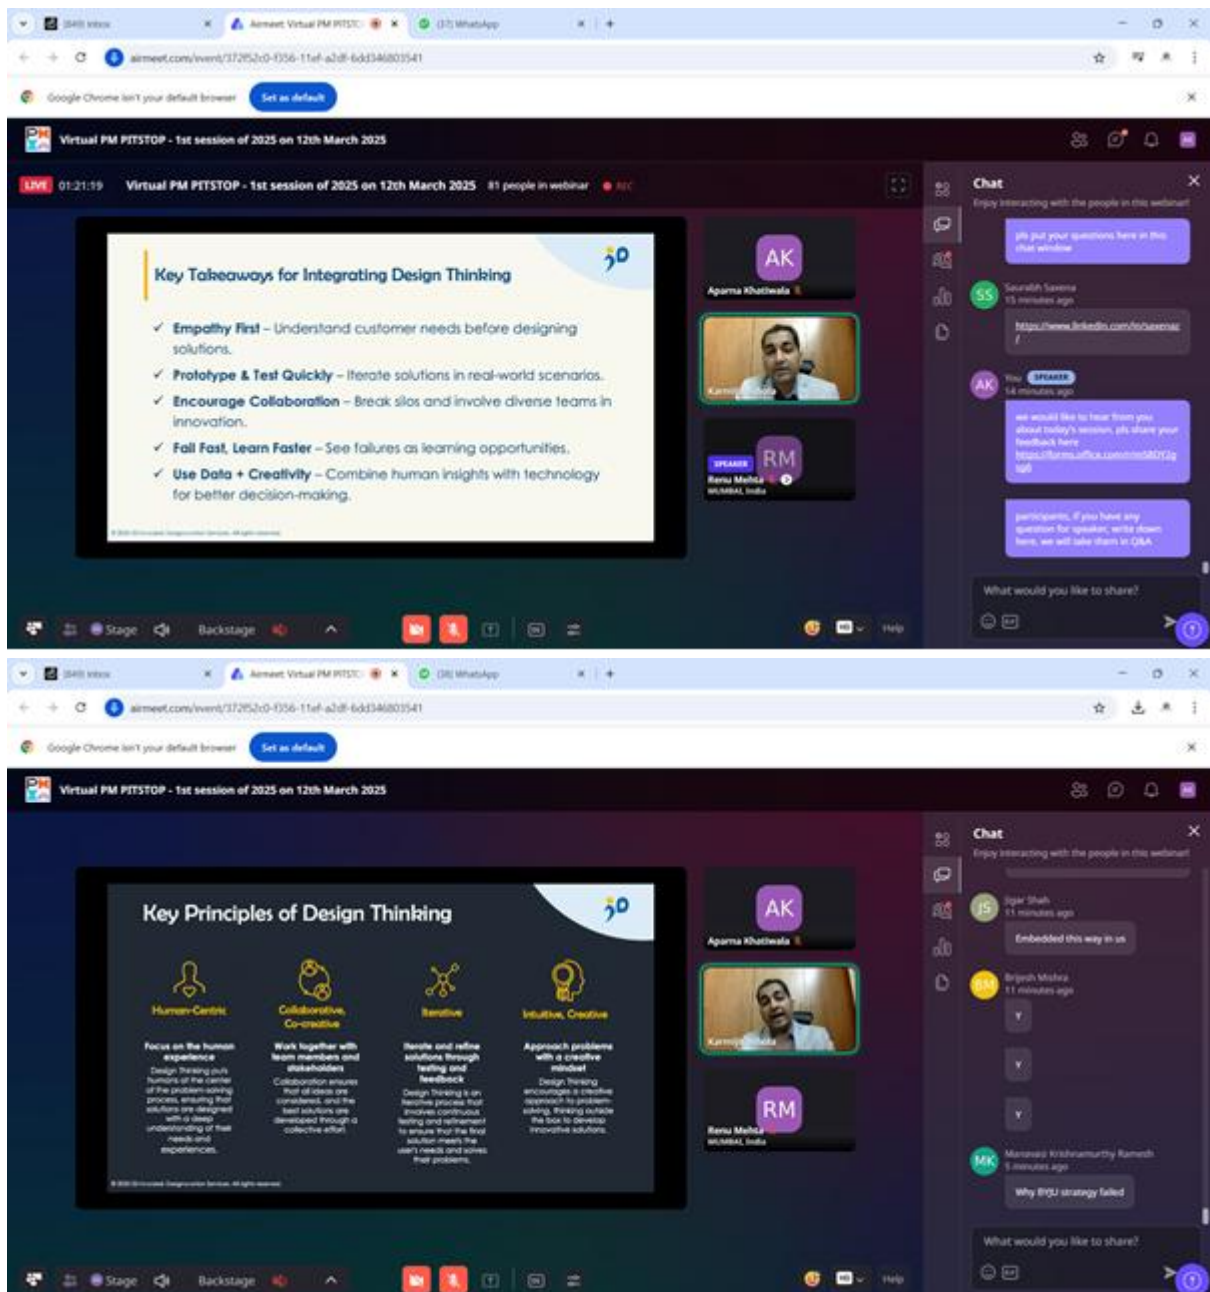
(849) Inbox | Airmeet Virtual PM PITSTOP | (37) WhatsApp

airmeet.com/event/372f52c0-f356-11ef-a2df-6dd346803541

Google Chrome isn't your default browser | Set as default

Virtual PM PITSTOP - 1st session of 2025 on 12th March 2025

LIVE 01:21:19 Virtual PM PITSTOP - 1st session of 2025 on 12th March 2025 81 people in webinar REC

Key Takeaways for Integrating Design Thinking

✓ Empathy First – Understand customer needs before designing solutions.

✓ Prototype & Test Quickly – Iterate solutions in real-world scenarios.

✓ Encourage Collaboration – Break silos and involve diverse teams in innovation.

✓ Fail Fast, Learn Faster – See failures as learning opportunities.

✓ Use Data + Creativity – Combine human insights with technology for better decision-making.

AK
Aparna Khatiwala

Karmoj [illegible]

SPEAKER
RM
Renu Mehta
MUMBAI, India

Chat
Enjoy interacting with the people in this webinar!

pls put your questions here in this chat window

SS Saurabh Saxena
15 minutes ago
https://www.linkedin.com/in/saxenac/

AK You SPEAKER
14 minutes ago
we would like to hear from you about today's session, pls share your feedback here https://forms.office.com/r/n580YQ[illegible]

participants, if you have any question for speaker, write down here, we will take them in Q&A

What would you like to share?

Stage Backstage Help

(849) Inbox | Airmeet Virtual PM PITSTOP | (38) WhatsApp

airmeet.com/event/372f52c0-f356-11ef-a2df-6dd346803541

Google Chrome isn't your default browser | Set as default

Virtual PM PITSTOP - 1st session of 2025 on 12th March 2025

Key Principles of Design Thinking

Human-Centric
Focus on the human experience
Design Thinking puts humans at the center of the problem-solving process, ensuring that solutions are designed with a deep understanding of their needs and experiences.

Collaborative, Co-creative
Work together with team members and stakeholders
Collaboration ensures that all ideas are considered, and the best solutions are developed through a collective effort.

Iterative
Iterate and refine solutions through testing and feedback
Design Thinking is an iterative process that involves continuous testing and refinement to ensure that the final solution meets the user's needs and solves their problems.

Intuitive, Creative
Approach problems with a creative mindset
Design Thinking encourages a creative approach to problem-solving, thinking outside the box to develop innovative solutions.

AK
Aparna Khatiwala

Karmoj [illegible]

RM
Renu Mehta
MUMBAI, India

Chat
Enjoy interacting with the people in this webinar!

JS Jigar Shah
11 minutes ago
Embedded this way in us

BM Brijesh Mishra
11 minutes ago
Y
Y
Y

MK Marasani Krishnamurthy Ramesh
5 minutes ago
Why BYJU strategy failed

What would you like to share?

Stage Backstage Help